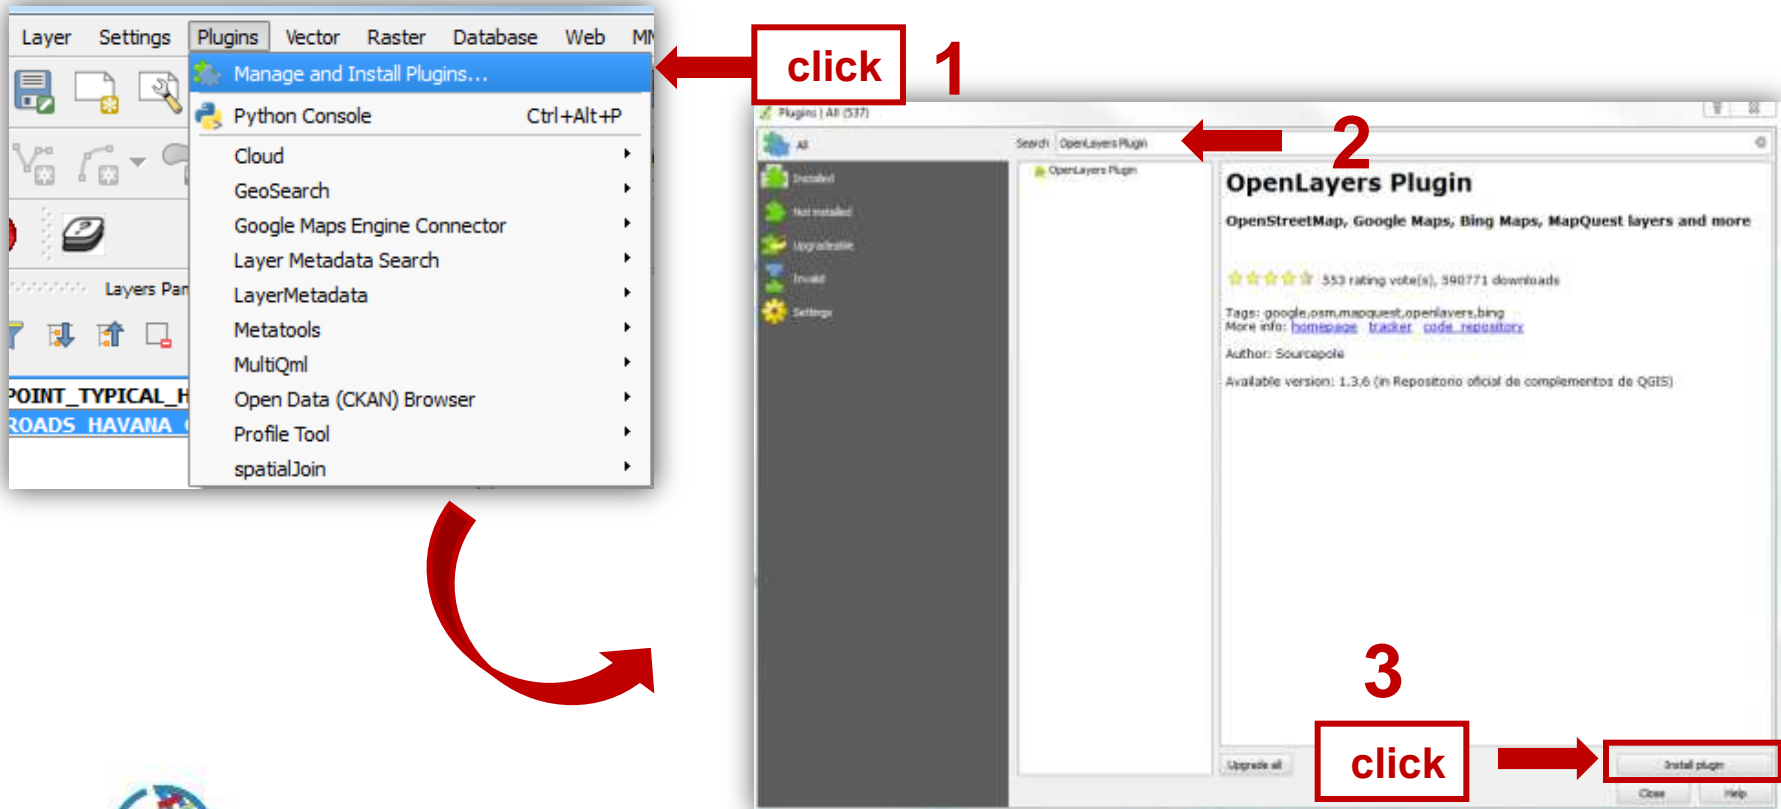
Layer Settings Plugins Vector Raster Database Web MM

Manage and Install Plugins...
Python Console Ctrl+Alt+P
Cloud
GeoSearch
Google Maps Engine Connector
Layer Metadata Search
LayerMetadata
Metatools
MultiQml
Open Data (CKAN) Browser
Profile Tool
spatialJoin

Layers Pan

POINT_TYPICAL_H
ROADS_HAVANA

click 1

Plugins | All (537)

All
Installed
Not installed
Upgradeable
Invalid
Settings

Search OpenLayers Plugin 2

OpenLayers Plugin

OpenLayers Plugin

OpenStreetMap, Google Maps, Bing Maps, MapQuest layers and more

553 rating vote(s), 390771 downloads

Tags: google,osm,mapquest,openlayers,bing
More info: homepage tracker code repository

Author: Sourcepole

Available version: 1.3.6 (in Repositorio oficial de complementos de QGIS)

3

Upgrade all

click

Install plugin

Close Help